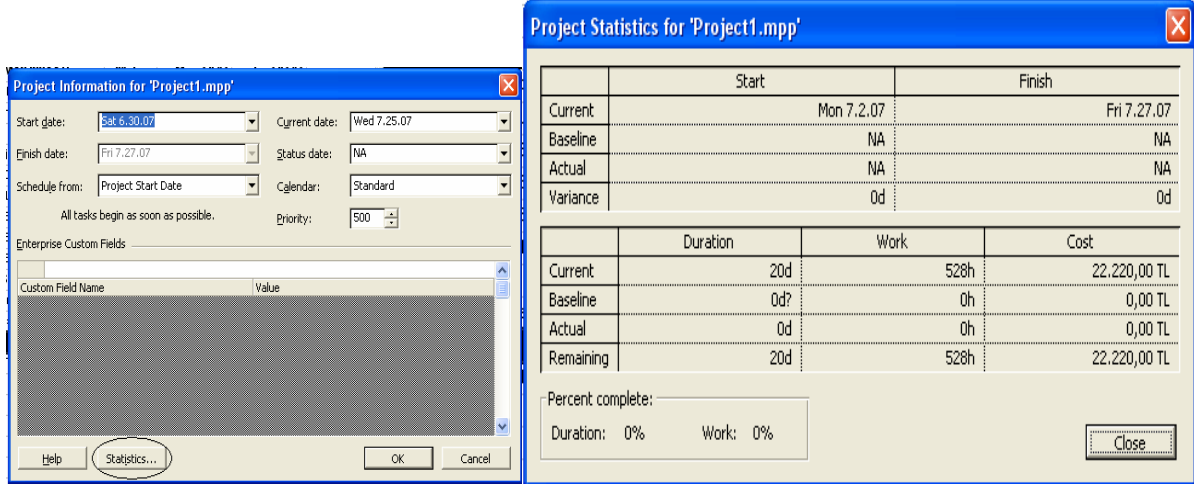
Project Information for 'Project1.mpp'

Start date: Sat 6.30.07
Current date: Wed 7.25.07
Finish date: Fri 7.27.07
Status date: NA
Schedule from: Project Start Date
Calendar: Standard
All tasks begin as soon as possible.
Priority: 500

Enterprise Custom Fields

| Custom Field Name | Value |
|---|---|

Help
Statistics...
OK
Cancel

Project Statistics for 'Project1.mpp'

| | Start | Finish |
|---|---|---|
| Current | Mon 7.2.07 | Fri 7.27.07 |
| Baseline | NA | NA |
| Actual | NA | NA |
| Variance | 0d | 0d |

| | Duration | Work | Cost |
|---|---|---|---|
| Current | 20d | 528h | 22.220,00 TL |
| Baseline | 0d? | 0h | 0,00 TL |
| Actual | 0d | 0h | 0,00 TL |
| Remaining | 20d | 528h | 22.220,00 TL |

Percent complete:
Duration: 0%
Work: 0%

Close